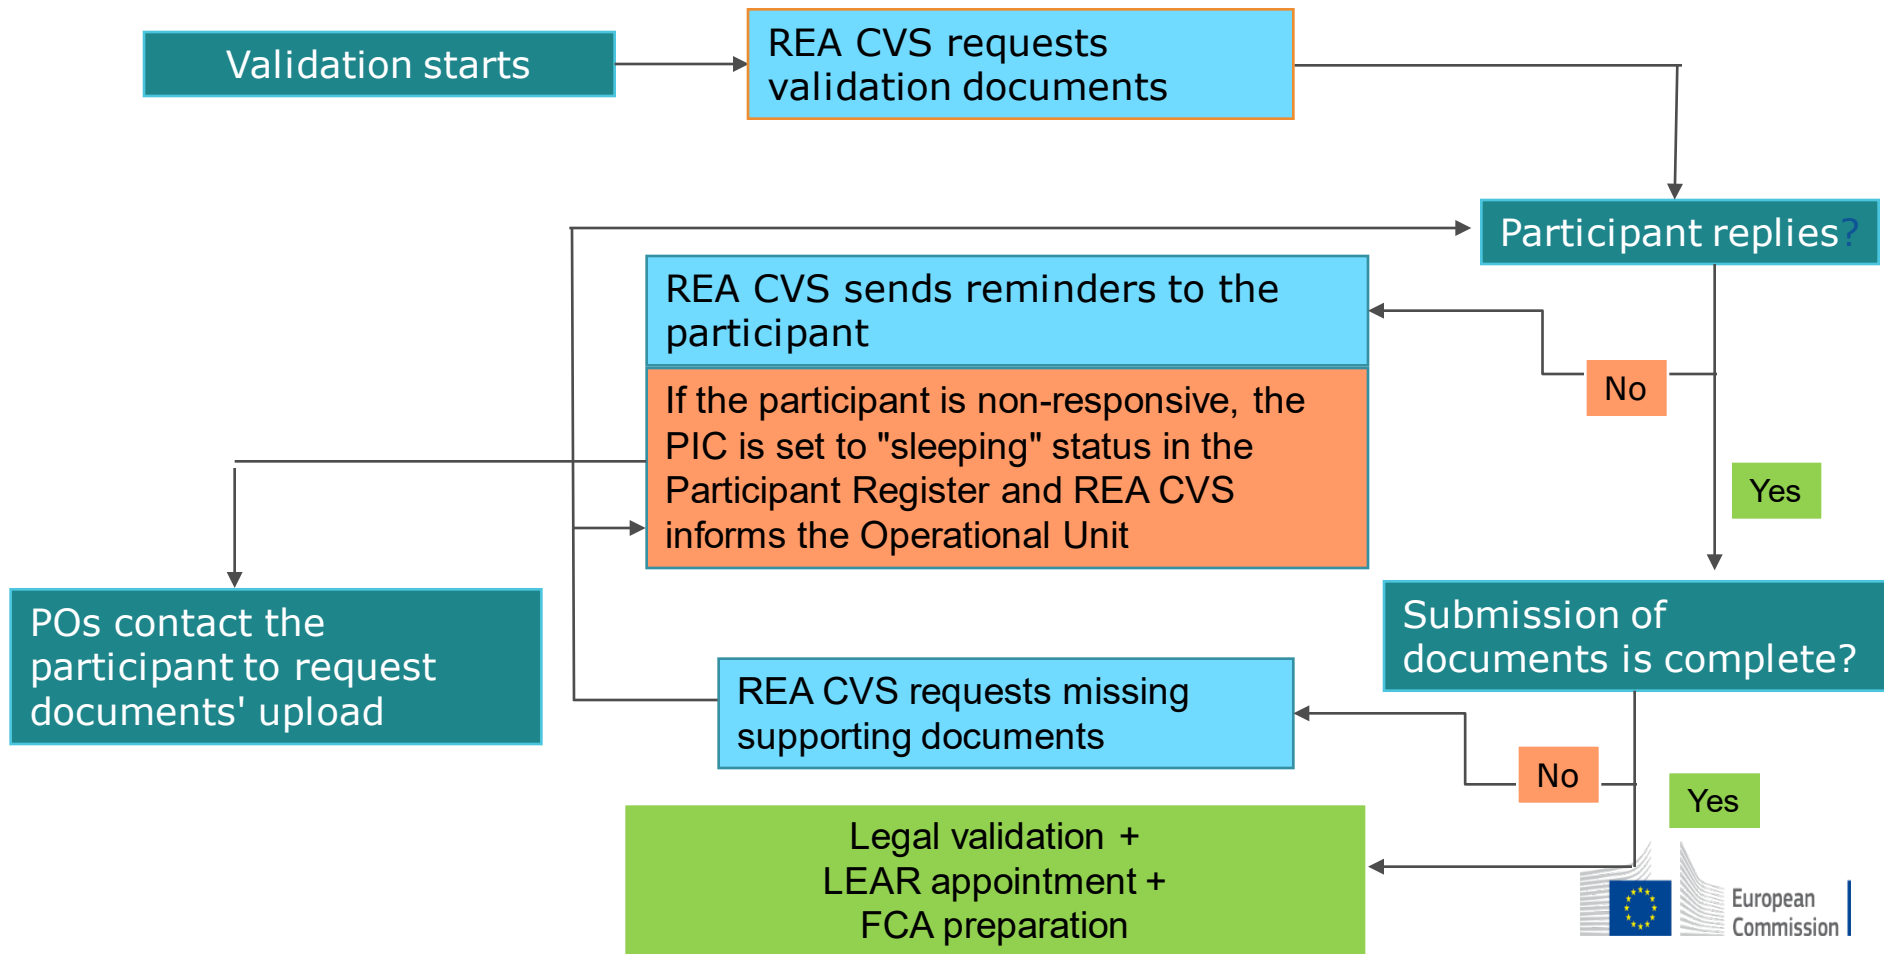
Validation starts

REA CVS requests validation documents

Participant replies?

REA CVS sends reminders to the participant

No

If the participant is non-responsive, the PIC is set to "sleeping" status in the Participant Register and REA CVS informs the Operational Unit

Yes

POs contact the participant to request documents' upload

Submission of documents is complete?

REA CVS requests missing supporting documents

No

Yes

Legal validation + LEAR appointment + FCA preparation

European Commission